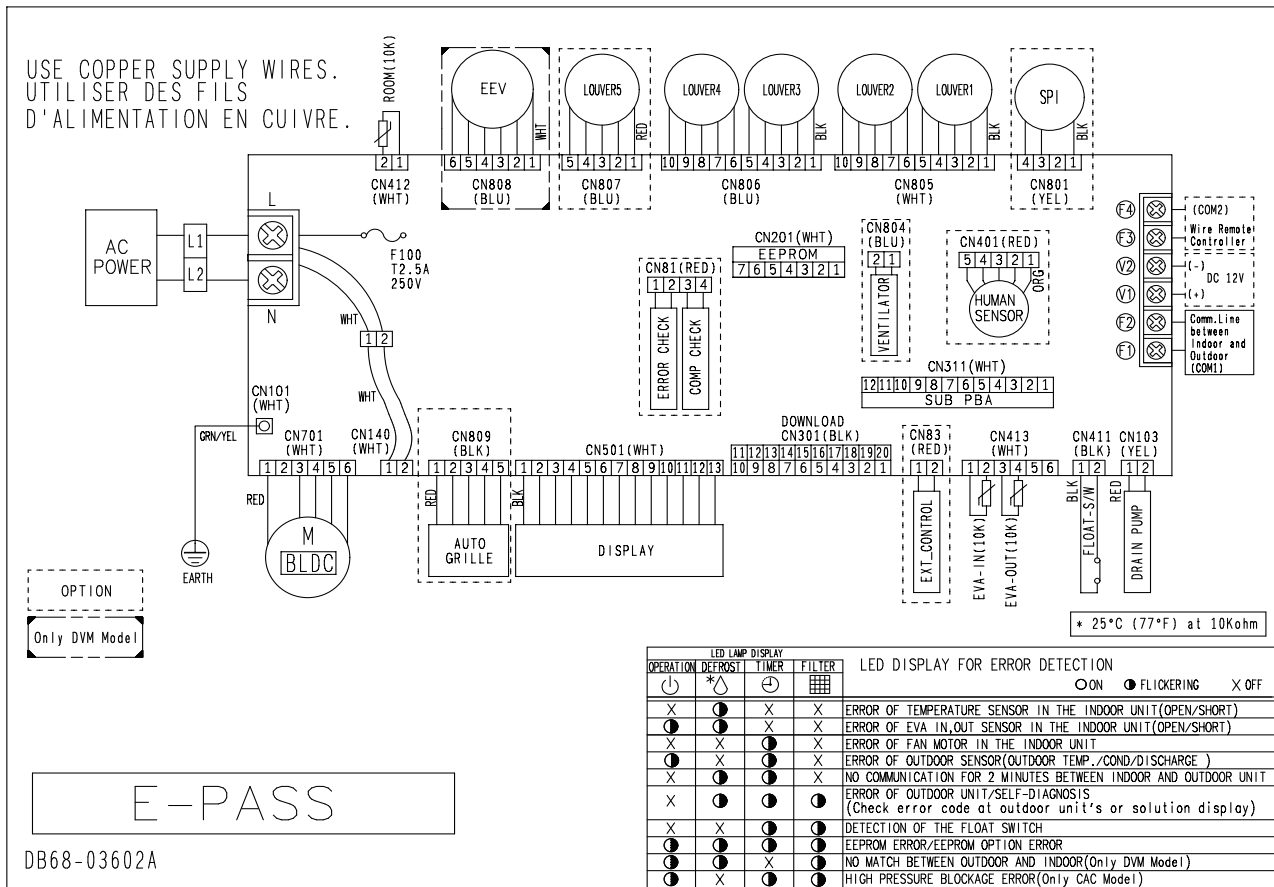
USE COPPER SUPPLY WIRES.
UTILISER DES FILS D'ALIMENTATION EN CUIVRE.

ROOM(10K)

EEV

WHT

LOUVER5

RED

LOUVER4 LOUVER3

BLK

LOUVER2 LOUVER1

BLK

SPI

BLK

2 1
CN412 (WHT)

6 5 4 3 2 1
CN808 (BLU)

5 4 3 2 1
CN807 (BLU)

10 9 8 7 6 5 4 3 2 1
CN806 (BLU)

10 9 8 7 6 5 4 3 2 1
CN805 (WHT)

4 3 2 1
CN801 (YEL)

AC POWER

L1
L2

L

N

F100
T2.5A
250V

WHT

1 2

WHT

CN201(WHT)
EEPROM
7 6 5 4 3 2 1

CN81(RED)
1 2 3 4
ERROR CHECK
COMP CHECK

CN804 (BLU)
2 1
VENTILATOR

CN401(RED)
5 4 3 2 1
ORG
HUMAN SENSOR

F4 (COM2)
F3 Wire Remote Controller
V2 (-)
DC 12V
V1 (+)
F2 Comm.Line between Indoor and Outdoor
F1 (COM1)

CN311(WHT)
12 11 10 9 8 7 6 5 4 3 2 1
SUB PBA

CN101 (WHT)

GRN/YEL

CN701 (WHT)
1 2 3 4 5 6

CN140 (WHT)
1 2

RED

M
BLDC

EARTH

CN809 (BLK)
1 2 3 4 5
RED
AUTO GRILLE

CN501(WHT)
1 2 3 4 5 6 7 8 9 10 11 12 13
BLK
DISPLAY

DOWNLOAD
CN301(BLK)
11 12 13 14 15 16 17 18 19 20
10 9 8 7 6 5 4 3 2 1

CN83 (RED)
1 2
EXT_CONTROL

CN413 (WHT)
1 2 3 4 5 6
EVA-IN(10K)
EVA-OUT(10K)

CN411 (BLK)
1 2
BLK
FLOAT-S/W
RED

CN103 (YEL)
1 2
DRAIN PUMP

OPTION

Only DVM Model

* 25°C (77°F) at 10Kohm

| LED LAMP DISPLAY | | | | LED DISPLAY FOR ERROR DETECTION ○ON ◑FLICKERING X OFF |
|---|---|---|---|---|
| OPERATION | DEFROST | TIMER | FILTER | |
| X | ◑ | X | X | ERROR OF TEMPERATURE SENSOR IN THE INDOOR UNIT(OPEN/SHORT) |
| ◑ | ◑ | X | X | ERROR OF EVA IN,OUT SENSOR IN THE INDOOR UNIT(OPEN/SHORT) |
| X | X | ◑ | X | ERROR OF FAN MOTOR IN THE INDOOR UNIT |
| ◑ | X | ◑ | X | ERROR OF OUTDOOR SENSOR(OUTDOOR TEMP./COND/DISCHARGE ) |
| X | ◑ | ◑ | X | NO COMMUNICATION FOR 2 MINUTES BETWEEN INDOOR AND OUTDOOR UNIT |
| X | ◑ | ◑ | ◑ | ERROR OF OUTDOOR UNIT/SELF-DIAGNOSIS (Check error code at outdoor unit's or solution display) |
| X | X | ◑ | ◑ | DETECTION OF THE FLOAT SWITCH |
| ◑ | ◑ | ◑ | ◑ | EEPROM ERROR/EEPROM OPTION ERROR |
| ◑ | ◑ | X | ◑ | NO MATCH BETWEEN OUTDOOR AND INDOOR(Only DVM Model) |
| ◑ | X | ◑ | ◑ | HIGH PRESSURE BLOCKAGE ERROR(Only CAC Model) |

E-PASS

DB68-03602A